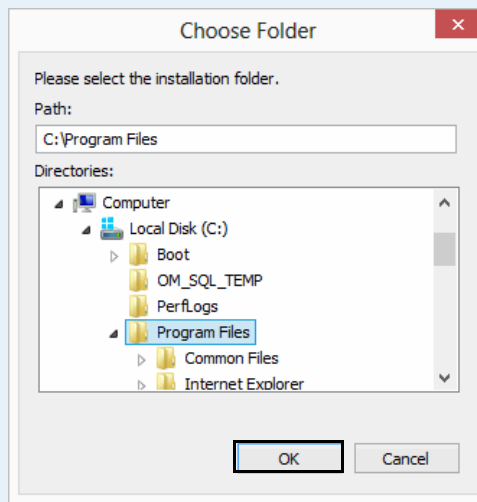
Choose Folder

Please select the installation folder.

Path:

C:\Program Files

Directories:

Computer
Local Disk (C:)
Boot
OM_SQL_TEMP
PerfLogs
Program Files
Common Files
Internet Explorer

OK
Cancel